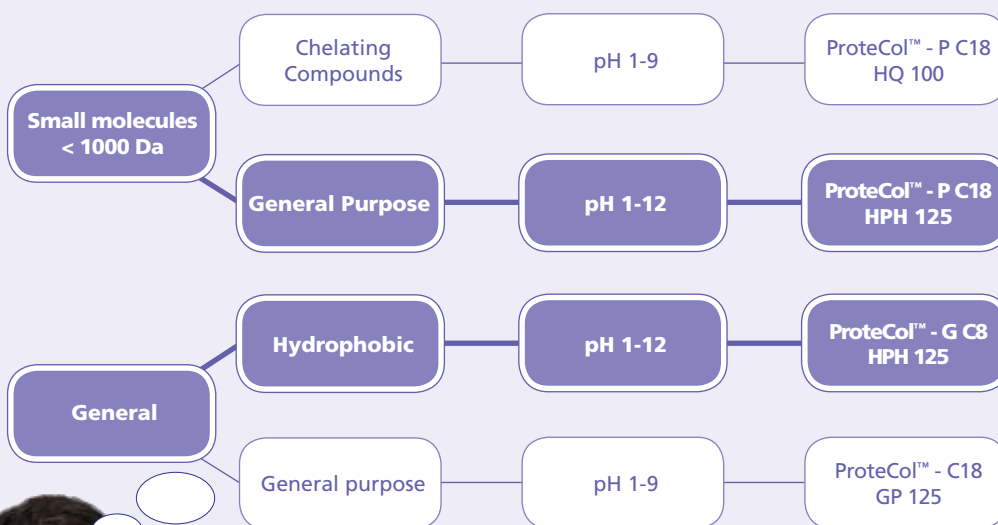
Small molecules < 1000 Da

Chelating Compounds

pH 1-9

ProteCol™ - P C18 HQ 100

General Purpose

pH 1-12

ProteCol™ - P C18 HPH 125

General

Hydrophobic

pH 1-12

ProteCol™ - G C8 HPH 125

General purpose

pH 1-9

ProteCol™ - C18 GP 125